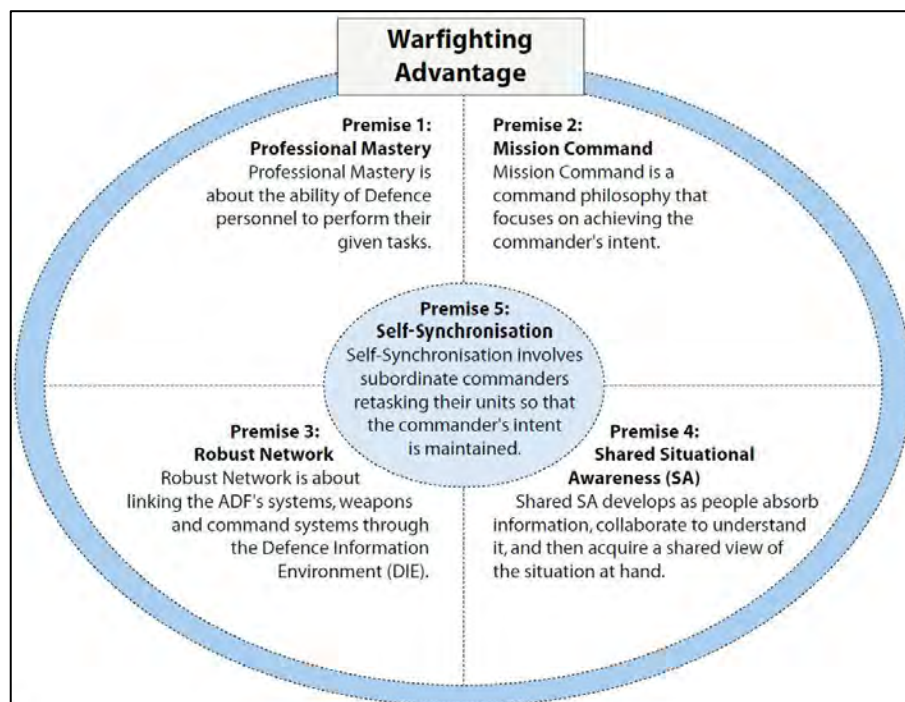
Warfighting Advantage

Premise 1:
Professional Mastery
Professional Mastery is about the ability of Defence personnel to perform their given tasks.

Premise 2:
Mission Command
Mission Command is a command philosophy that focuses on achieving the commander's intent.

Premise 5:
Self-Synchronisation
Self-Synchronisation involves subordinate commanders retasking their units so that the commander's intent is maintained.

Premise 3:
Robust Network
Robust Network is about linking the ADF's systems, weapons and command systems through the Defence Information Environment (DIE).

Premise 4:
Shared Situational Awareness (SA)
Shared SA develops as people absorb information, collaborate to understand it, and then acquire a shared view of the situation at hand.